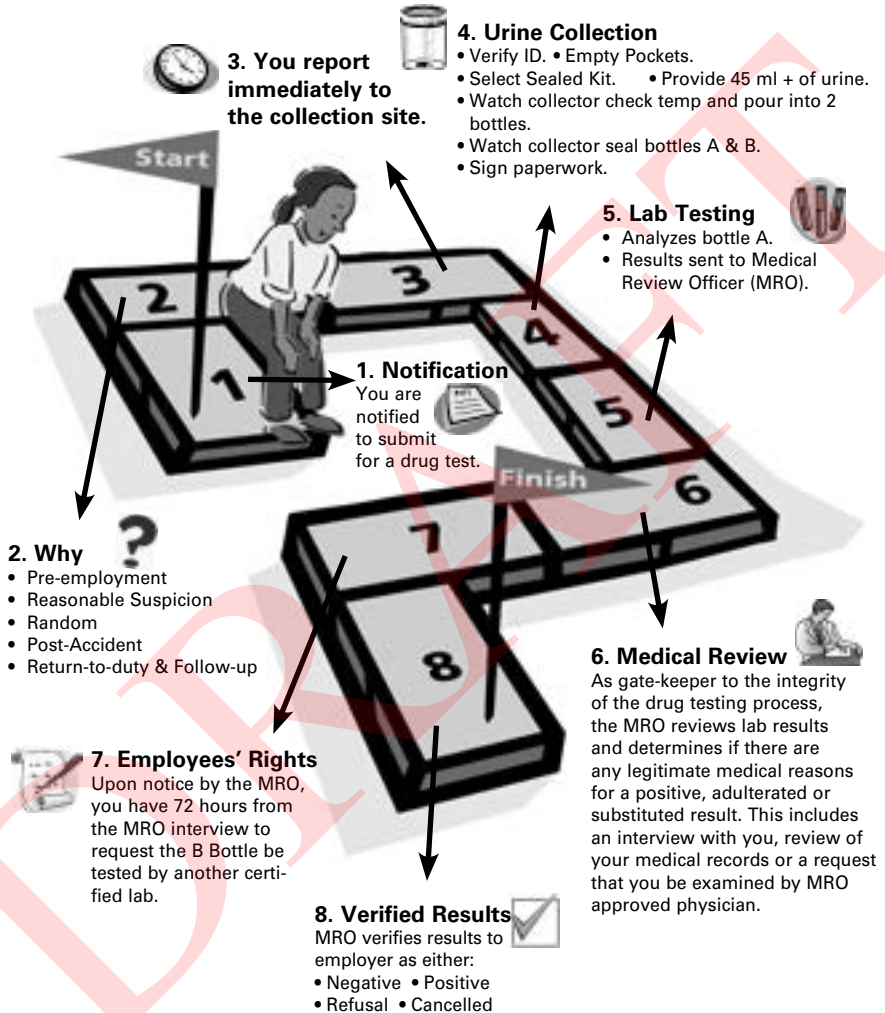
Start

1

2

3

4

5

6

7

8

Finish

1. Notification
You are notified to submit for a drug test.

2. Why
• Pre-employment
• Reasonable Suspicion
• Random
• Post-Accident
• Return-to-duty & Follow-up

3. You report immediately to the collection site.

4. Urine Collection
• Verify ID. • Empty Pockets.
• Select Sealed Kit. • Provide 45 ml + of urine.
• Watch collector check temp and pour into 2 bottles.
• Watch collector seal bottles A & B.
• Sign paperwork.

5. Lab Testing
• Analyzes bottle A.
• Results sent to Medical Review Officer (MRO).

6. Medical Review
As gate-keeper to the integrity of the drug testing process, the MRO reviews lab results and determines if there are any legitimate medical reasons for a positive, adulterated or substituted result. This includes an interview with you, review of your medical records or a request that you be examined by MRO approved physician.

7. Employees' Rights
Upon notice by the MRO, you have 72 hours from the MRO interview to request the B Bottle be tested by another certified lab.

8. Verified Results
MRO verifies results to employer as either:
• Negative • Positive
• Refusal • Cancelled

DRAFT